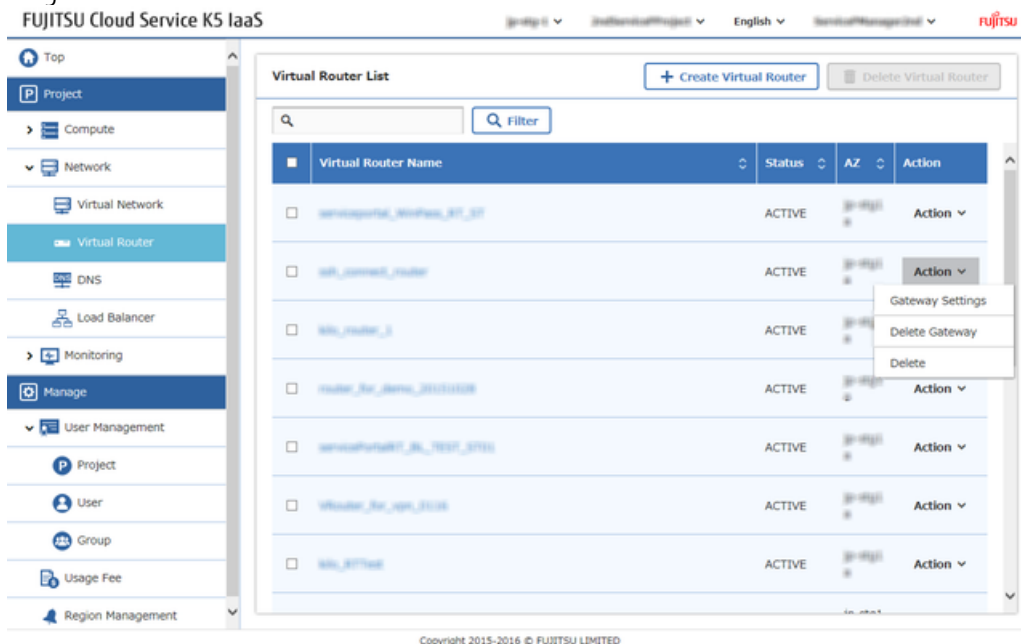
FUJITSU Cloud Service K5 IaaS

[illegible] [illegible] English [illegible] FUJITSU

Top
Project
Compute
Network
Virtual Network
Virtual Router
DNS
Load Balancer
Monitoring
Manage
User Management
Project
User
Group
Usage Fee
Region Management

Virtual Router List

Create Virtual Router
Delete Virtual Router

Filter

| | Virtual Router Name | Status | AZ | Action |
|---|---|---|---|---|
| | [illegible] | ACTIVE | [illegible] | Action |
| | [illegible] | ACTIVE | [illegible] | Action |
| | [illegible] | ACTIVE | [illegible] | |
| | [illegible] | ACTIVE | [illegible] | Action |
| | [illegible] | ACTIVE | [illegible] | Action |
| | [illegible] | ACTIVE | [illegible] | Action |
| | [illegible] | ACTIVE | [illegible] | Action |

Gateway Settings
Delete Gateway
Delete

Copyright 2015-2016 © FUJITSU LIMITED